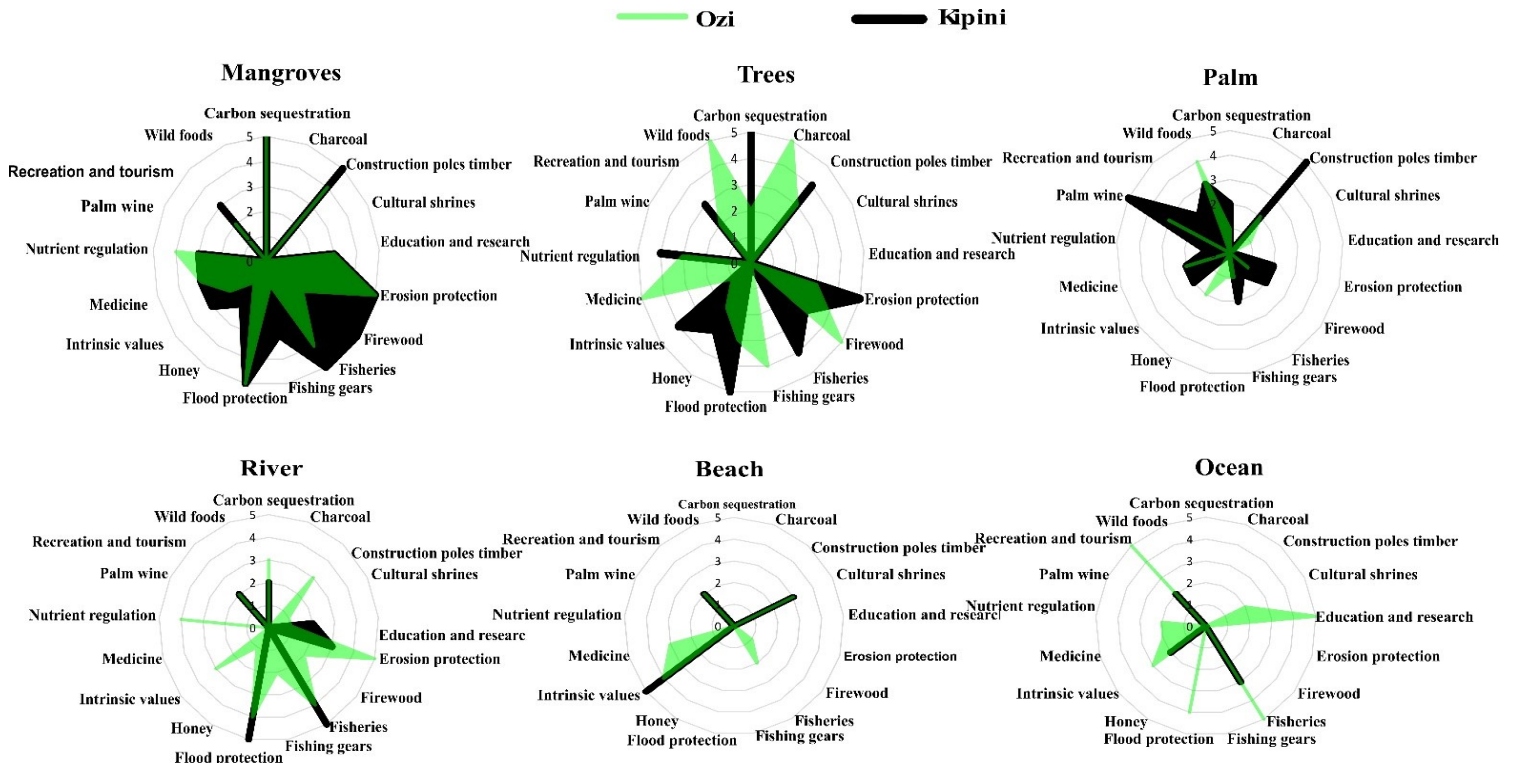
Ozi Kipini

Mangroves

Carbon sequestration
Charcoal
Construction poles timber
Cultural shrines
Education and research
Erosion protection
Firewood
Fisheries
Fishing gears
Flood protection
Honey
Intrinsic values
Medicine
Nutrient regulation
Palm wine
Recreation and tourism
Wild foods
5
4
3
2
1
0

Trees

Carbon sequestration
Charcoal
Construction poles timber
Cultural shrines
Education and research
Erosion protection
Firewood
Fisheries
Fishing gears
Flood protection
Honey
Intrinsic values
Medicine
Nutrient regulation
Palm wine
Recreation and tourism
Wild foods
5
4
3
2
1
0

Palm

Carbon sequestration
Charcoal
Construction poles timber
Cultural shrines
Education and research
Erosion protection
Firewood
Fisheries
Fishing gears
Flood protection
Honey
Intrinsic values
Medicine
Nutrient regulation
Palm wine
Recreation and tourism
Wild foods
5
4
3

River

Carbon sequestration
Charcoal
Construction poles timber
Cultural shrines
Education and researc
Erosion protection
Firewood
Fisheries
Fishing gears
Flood protection
Honey
Intrinsic values
Medicine
Nutrient regulation
Palm wine
Recreation and tourism
Wild foods
5
4
3
2
1
0

Beach

Carbon sequestration
Charcoal
Construction poles timber
Cultural shrines
Education and researc
Erosion protection
Firewood
Fisheries
Fishing gears
Flood protection
Honey
Intrinsic values
Medicine
Nutrient regulation
Palm wine
Recreation and tourism
Wild foods
5
4
3
2
1
0

Ocean

Carbon sequestration
Charcoal
Construction poles timber
Cultural shrines
Education and research
Erosion protection
Firewood
Fisheries
Fishing gears
Flood protection
Honey
Intrinsic values
Medicine
Nutrient regulation
Palm wine
Recreation and tourism
Wild foods
5
4
3
2
1
0